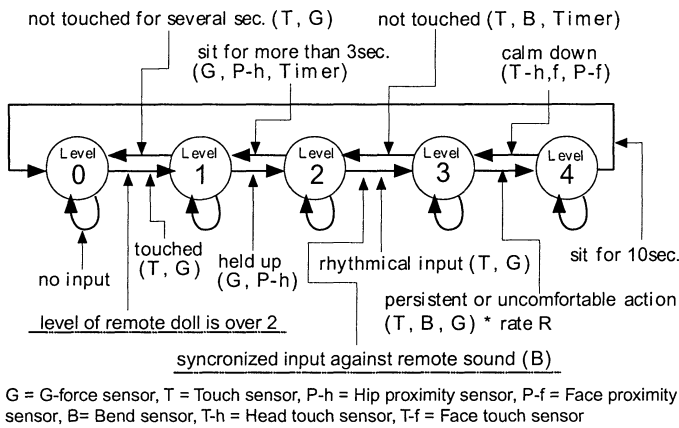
not touched for several sec. (T, G)

not touched (T, B, Timer)

sit for more than 3sec. (G, P-h, Timer)

calm down (T-h,f, P-f)

Level 0

Level 1

Level 2

Level 3

Level 4

no input

touched (T, G)

held up (G, P-h)

rhythmical input (T, G)

sit for 10sec.

persistent or uncomfortable action (T, B, G) * rate R

level of remote doll is over 2

syncronized input against remote sound (B)

G = G-force sensor, T = Touch sensor, P-h = Hip proximity sensor, P-f = Face proximity sensor, B= Bend sensor, T-h = Head touch sensor, T-f = Face touch sensor